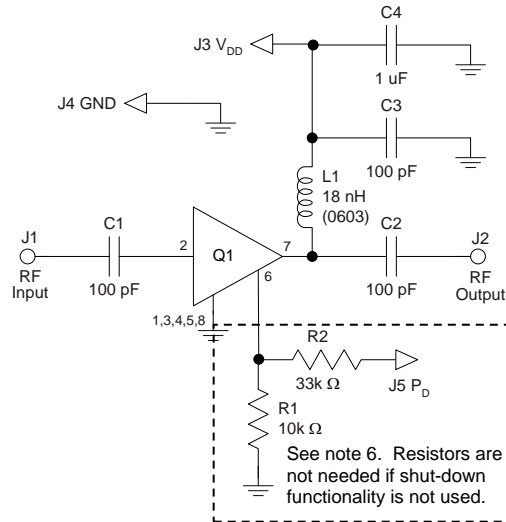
C4

J3 $V_{DD}$

1 uF

J4 GND

C3

100 pF

L1
18 nH
(0603)

J1
RF
Input

C1

100 pF

2

Q1

7

6

C2

100 pF

J2
RF
Output

1,3,4,5,8

R2

33k Ω

J5 $P_D$

R1
10k Ω

See note 6. Resistors are not needed if shut-down functionality is not used.